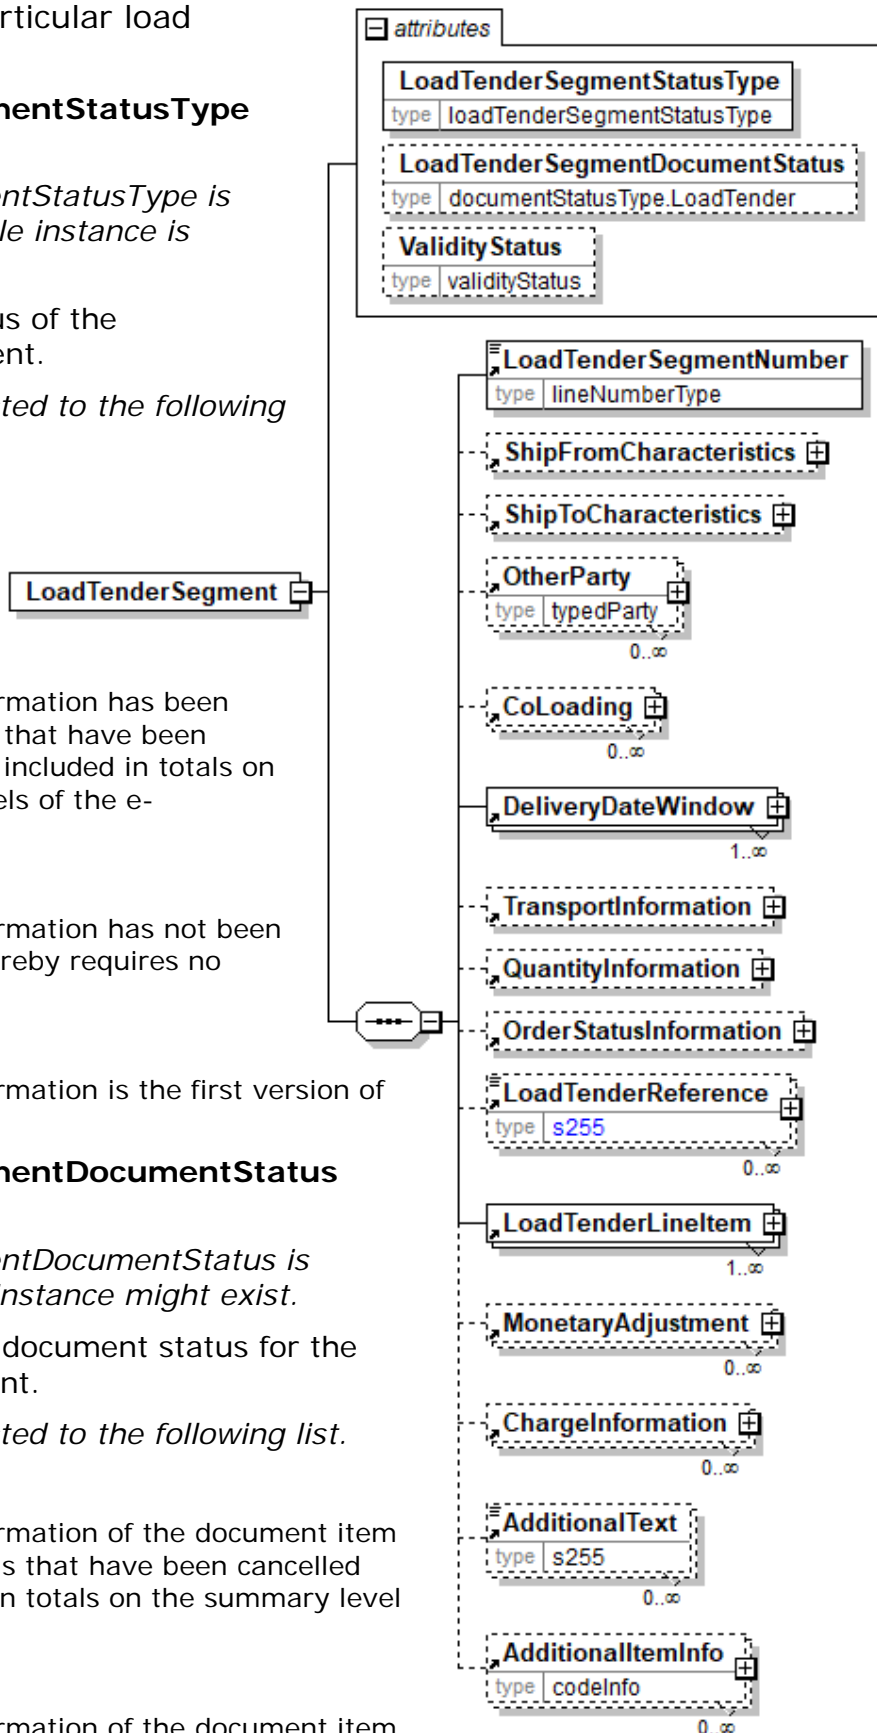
rticular load

nentStatusType

ntStatusType is
le instance is

us of the
ent.

ted to the following

rmation has been
that have been
included in totals on
els of the e-

rmation has not been
reby requires no

rmation is the first version of

nentDocumentStatus

ntDocumentStatus is
instance might exist.

document status for the
nt.

ted to the following list.

rmation of the document item
s that have been cancelled
n totals on the summary level

rmation of the document item

attributes

LoadTenderSegmentStatusType
type loadTenderSegmentStatusType

LoadTenderSegmentDocumentStatus
type documentStatusType.LoadTender

ValidityStatus
type validityStatus

LoadTenderSegment

LoadTenderSegmentNumber
type lineNumberType

ShipFromCharacteristics

ShipToCharacteristics

OtherParty
type typedParty
0..∞

CoLoading
0..∞

DeliveryDateWindow
1..∞

TransportInformation

QuantityInformation

OrderStatusInformation

LoadTenderReference
type s255
0..∞

LoadTenderLineItem
1..∞

MonetaryAdjustment
0..∞

ChargeInformation
0..∞

AdditionalText
type s255
0..∞

AdditionalItemInfo
type codeInfo
0..∞